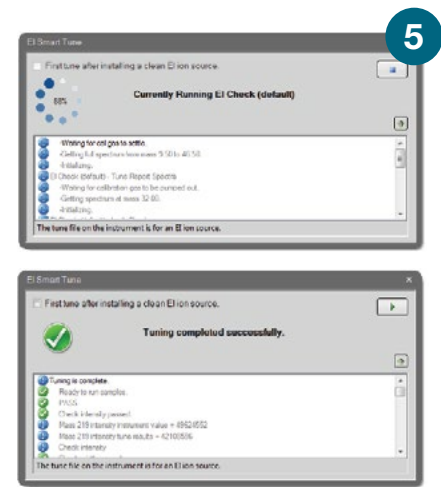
5

EI Smart Tune

First tune after installing a clean EI ion source.

88%

Currently Running EI Check (default)

-Waiting for cal gas to settle.
-Getting full spectrum from mass 9.50 to 40.50.
-Initializing.
EI Check (default) - Tune Report Spectra
-Waiting for calibration gas to be pumped out.
-Getting spectrum at mass 32.00.
-Initializing.

The tune file on the instrument is for an EI ion source.

EI Smart Tune

First tune after installing a clean EI ion source.

Tuning completed successfully.

Tuning is complete.
Ready to run samples.
PASS
Check intensity passed.
Mass 219 intensity instrument value = 49624592
Mass 219 intensity tune results = 42100506
Check intensity
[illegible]

The tune file on the instrument is for an EI ion source.